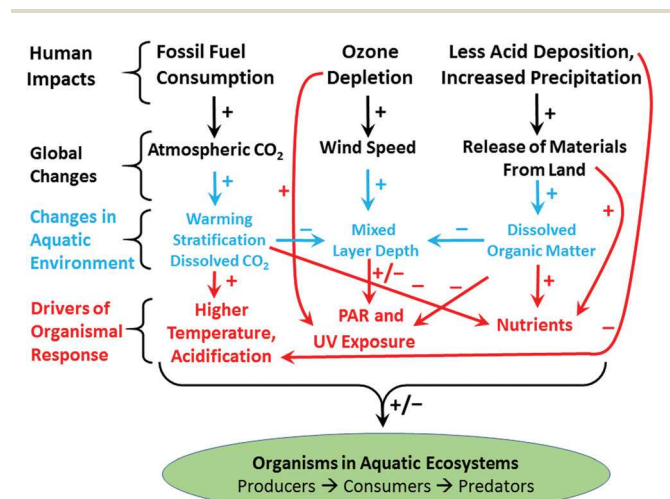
Human Impacts

Fossil Fuel Consumption

Ozone Depletion

Less Acid Deposition, Increased Precipitation

+

+

+

Global Changes

Atmospheric $CO_2$

Wind Speed

Release of Materials From Land

+

+

+

+

+

Changes in Aquatic Environment

Warming Stratification Dissolved $CO_2$

−

Mixed Layer Depth

−

Dissolved Organic Matter

+

+/−

−

−

+

Drivers of Organismal Response

Higher Temperature, Acidification

PAR and UV Exposure

Nutrients

−

+/−

Organisms in Aquatic Ecosystems

Producers → Consumers → Predators